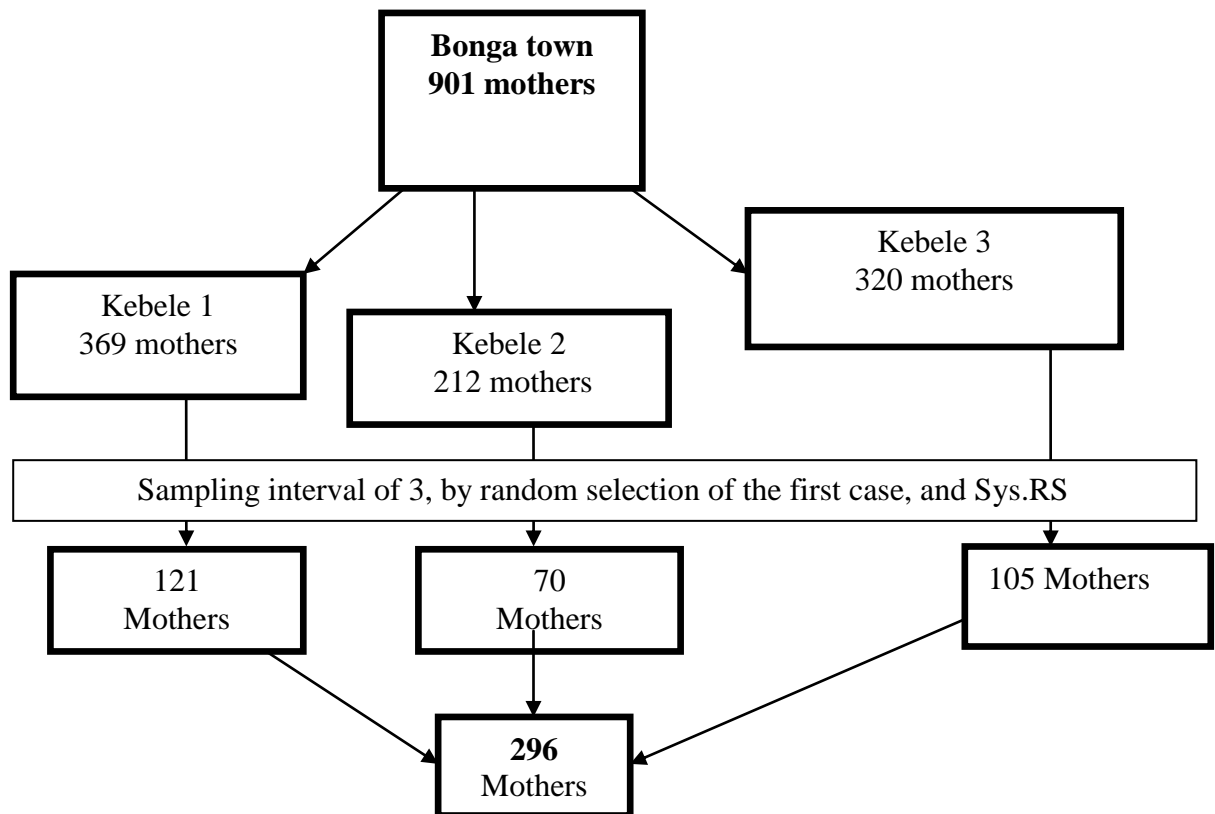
Bonga town
901 mothers

Kebele 1
369 mothers

Kebele 2
212 mothers

Kebele 3
320 mothers

Sampling interval of 3, by random selection of the first case, and Sys.RS

121
Mothers

70
Mothers

105 Mothers

296
Mothers